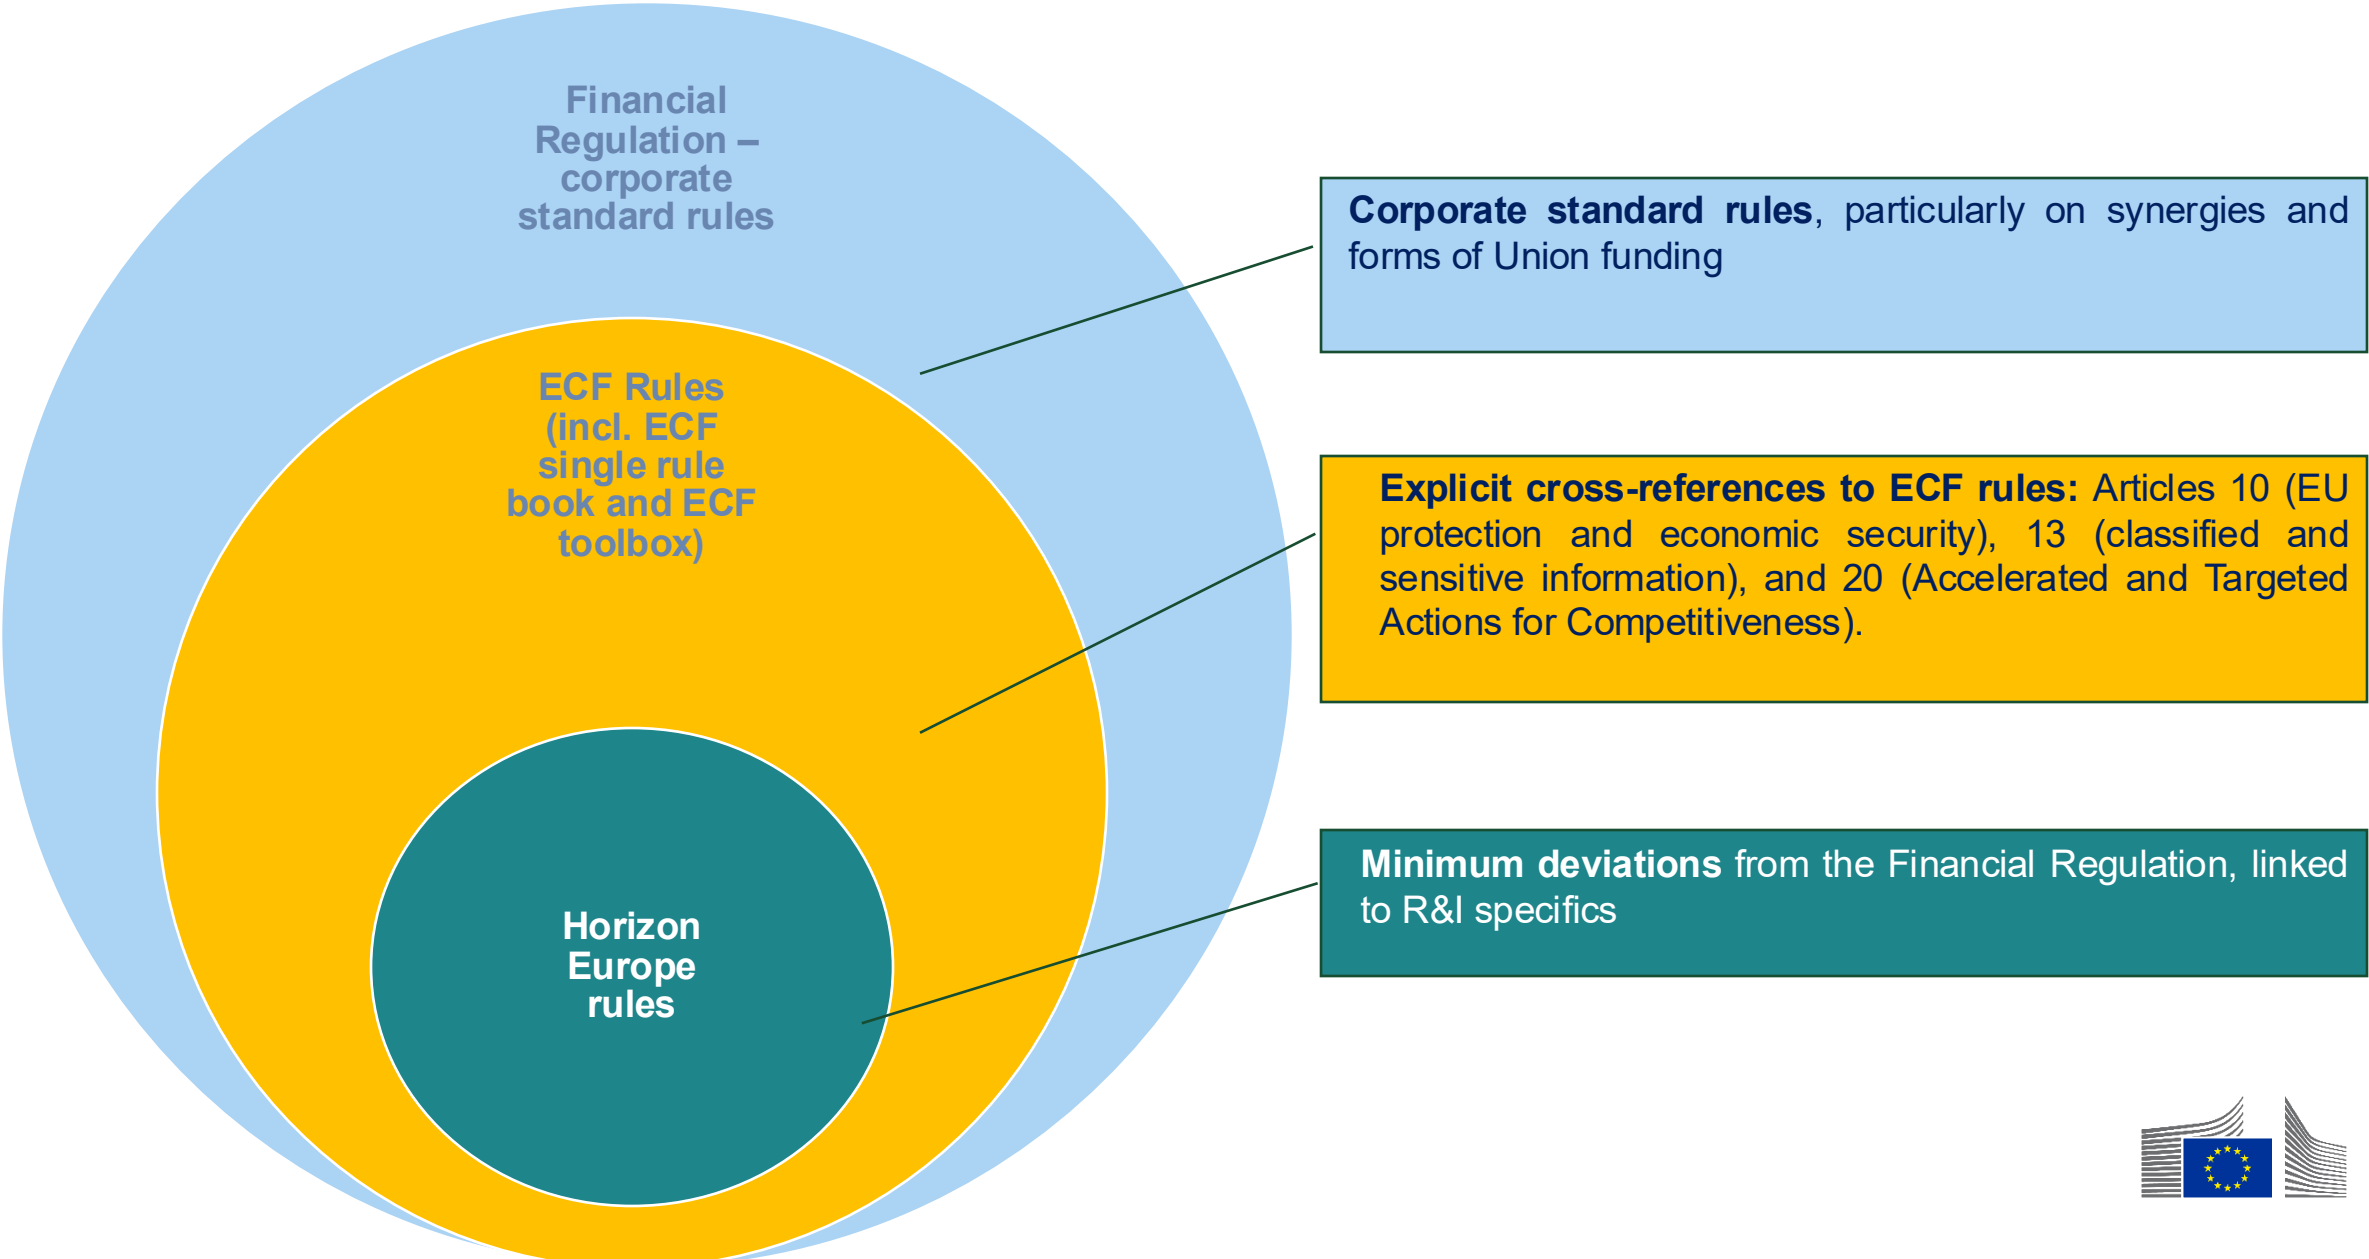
Financial Regulation – corporate standard rules

ECF Rules (incl. ECF single rule book and ECF toolbox)

Horizon Europe rules

**Corporate standard rules**, particularly on synergies and forms of Union funding

**Explicit cross-references to ECF rules:** Articles 10 (EU protection and economic security), 13 (classified and sensitive information), and 20 (Accelerated and Targeted Actions for Competitiveness).

**Minimum deviations** from the Financial Regulation, linked to R&I specifics